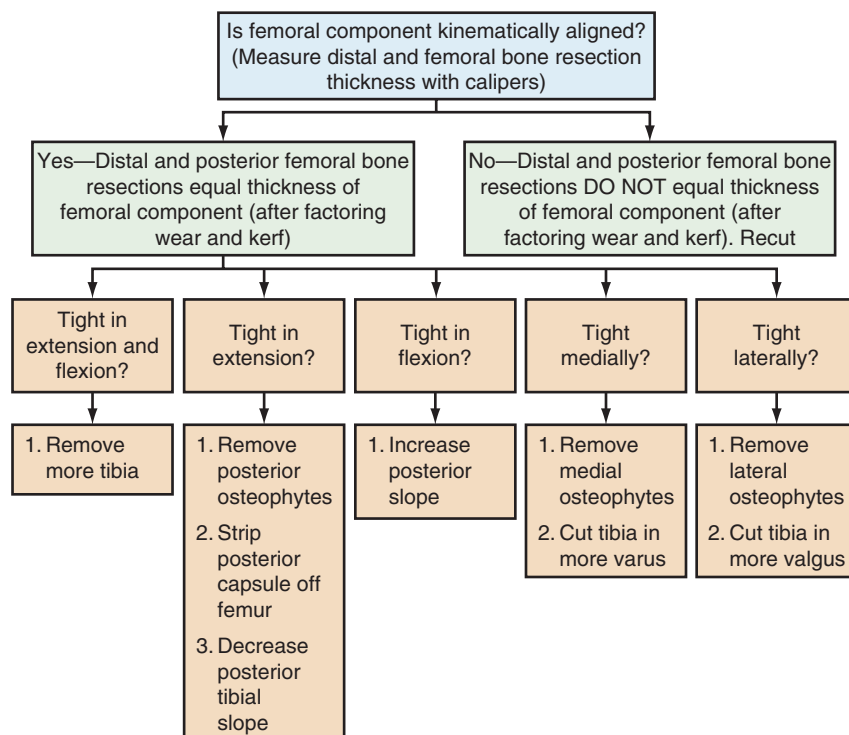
Is femoral component kinematically aligned? (Measure distal and femoral bone resection thickness with calipers)

Yes—Distal and posterior femoral bone resections equal thickness of femoral component (after factoring wear and kerf)

No—Distal and posterior femoral bone resections DO NOT equal thickness of femoral component (after factoring wear and kerf). Recut

Tight in extension and flexion?

1. Remove more tibia

Tight in extension?

1. Remove posterior osteophytes
2. Strip posterior capsule off femur
3. Decrease posterior tibial slope

Tight in flexion?

1. Increase posterior slope

Tight medially?

1. Remove medial osteophytes
2. Cut tibia in more varus

Tight laterally?

1. Remove lateral osteophytes
2. Cut tibia in more valgus